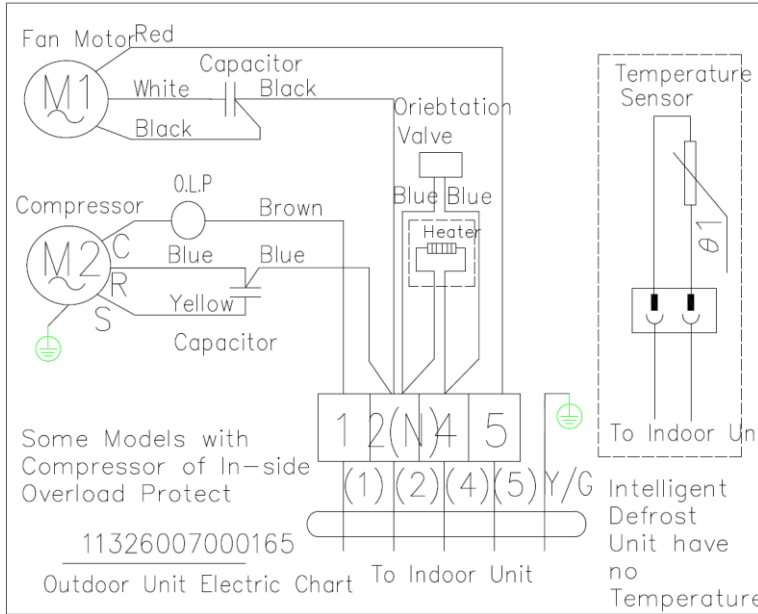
Fan Motor Red
M1
White
Capacitor
Black
Black
Oriebtation Valve
Temperature Sensor
θ1
O.L.P
Compressor
Brown
M2
C
R
S
Blue
Blue
Yellow
Capacitor
Blue Blue
Heater
1 2(N) 4 5
(1) (2) (4) (5) Y/G
To Indoor Un
Some Models with Compressor of In-side Overload Protect
11326007000165
Outdoor Unit Electric Chart
To Indoor Unit
Intelligent Defrost Unit have no Temperature